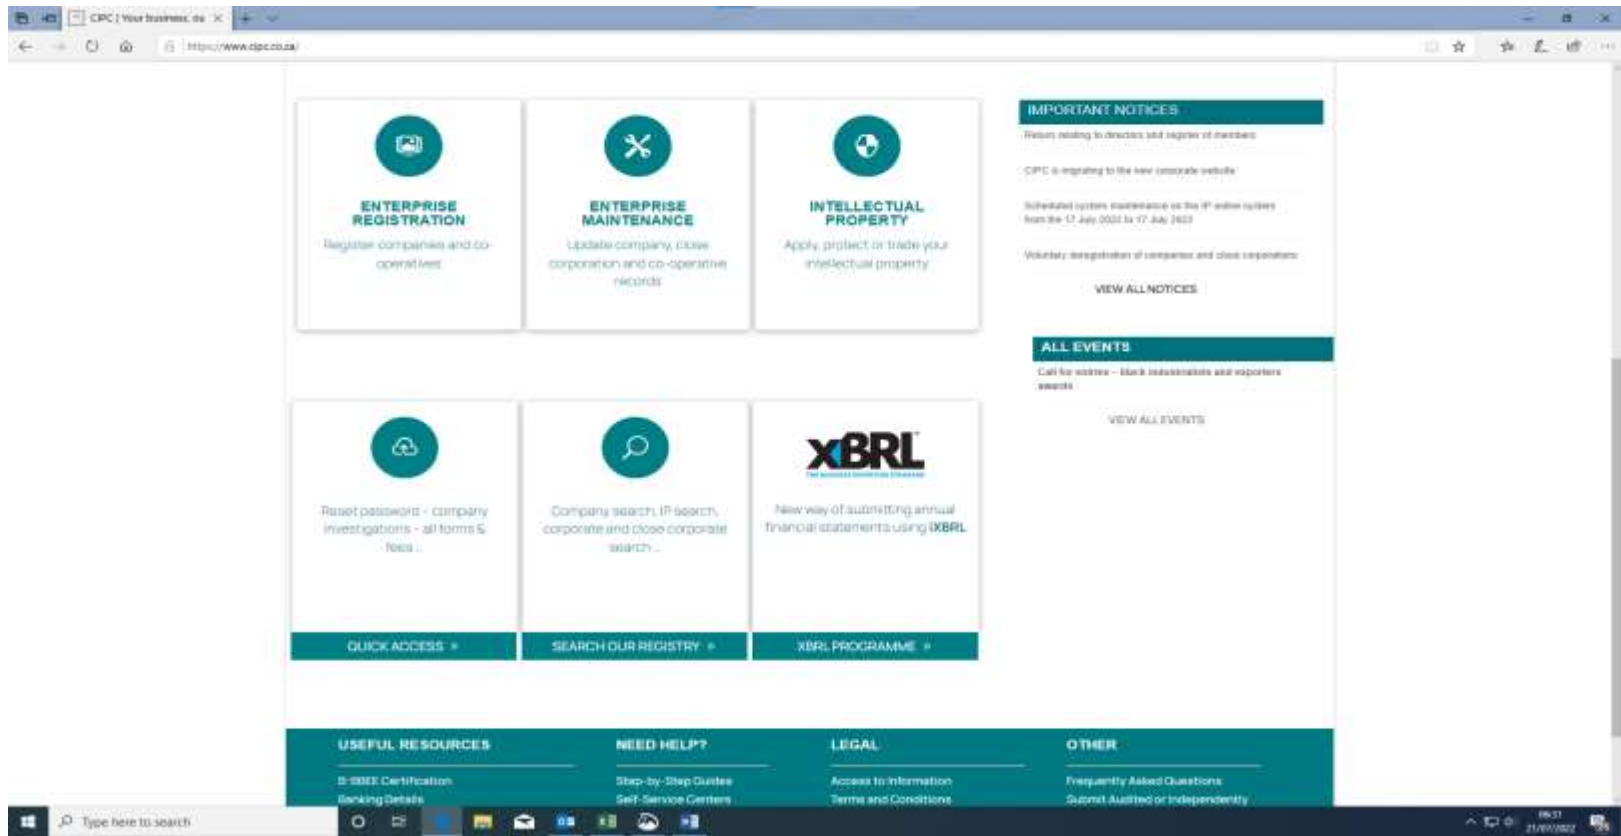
CIPC | Your business, ou ×

https://www.cipc.co.za/

ENTERPRISE REGISTRATION
Register companies and co-operatives

ENTERPRISE MAINTENANCE
Update company, close corporation and co-operative records

INTELLECTUAL PROPERTY
Apply, protect or trade your intellectual property

IMPORTANT NOTICES
Return relating to directors and register of members
CIPC is migrating to the new corporate website
Scheduled system maintenance on the IP online system from the 17 July 2022 to 17 July 2022
Voluntary deregistration of companies and close corporations
VIEW ALL NOTICES

ALL EVENTS
Call for entries – black industrialists and exporters awards
VIEW ALL EVENTS

Reset password - company investigations - all forms & fees ...

Company search, IP search, corporate and close corporate search ...

XBRL
New way of submitting annual financial statements using iXBRL

QUICK ACCESS »
SEARCH OUR REGISTRY »
XBRL PROGRAMME »

USEFUL RESOURCES
B-BBEE Certification
Banking Details

NEED HELP?
Step-by-Step Guides
Self-Service Centers

LEGAL
Access to Information
Terms and Conditions

OTHER
Frequently Asked Questions
Submit Audited or Independently

Type here to search
08:31
21/07/2022